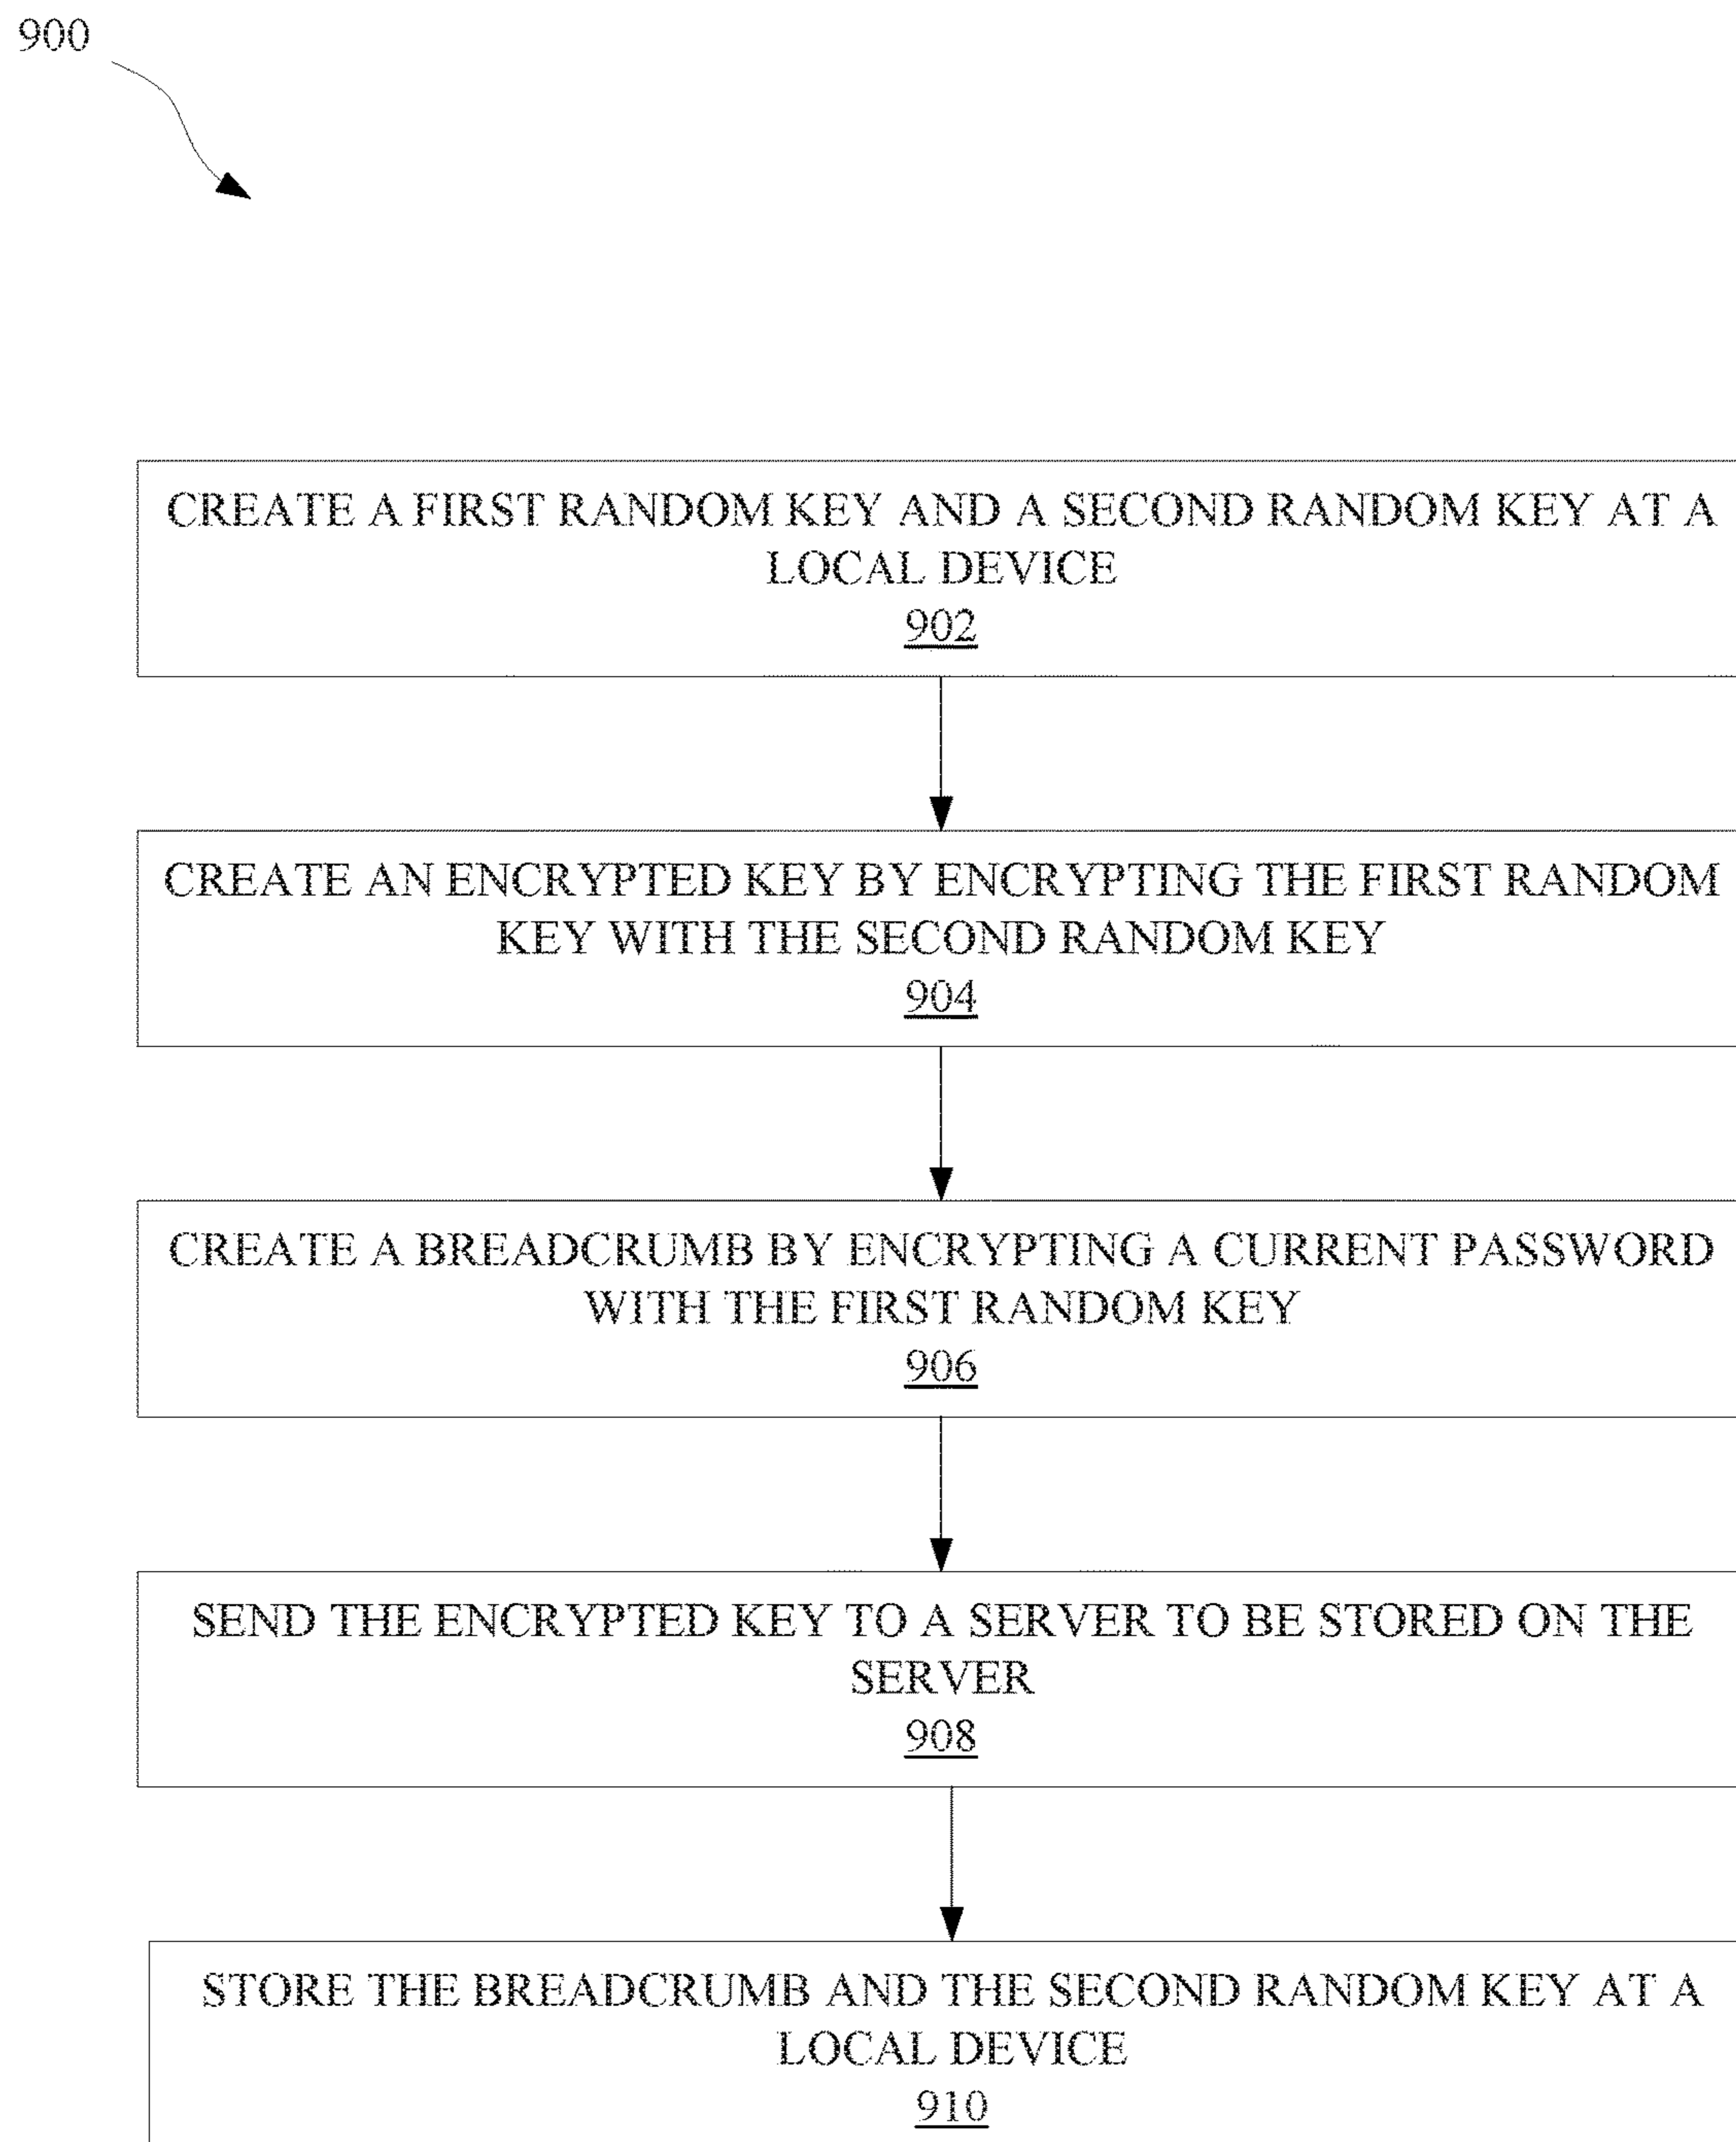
900

CREATE A FIRST RANDOM KEY AND A SECOND RANDOM KEY AT A LOCAL DEVICE
902

CREATE AN ENCRYPTED KEY BY ENCRYPTING THE FIRST RANDOM KEY WITH THE SECOND RANDOM KEY
904

CREATE A BREADCRUMB BY ENCRYPTING A CURRENT PASSWORD WITH THE FIRST RANDOM KEY
906

SEND THE ENCRYPTED KEY TO A SERVER TO BE STORED ON THE SERVER
908

STORE THE BREADCRUMB AND THE SECOND RANDOM KEY AT A LOCAL DEVICE
910